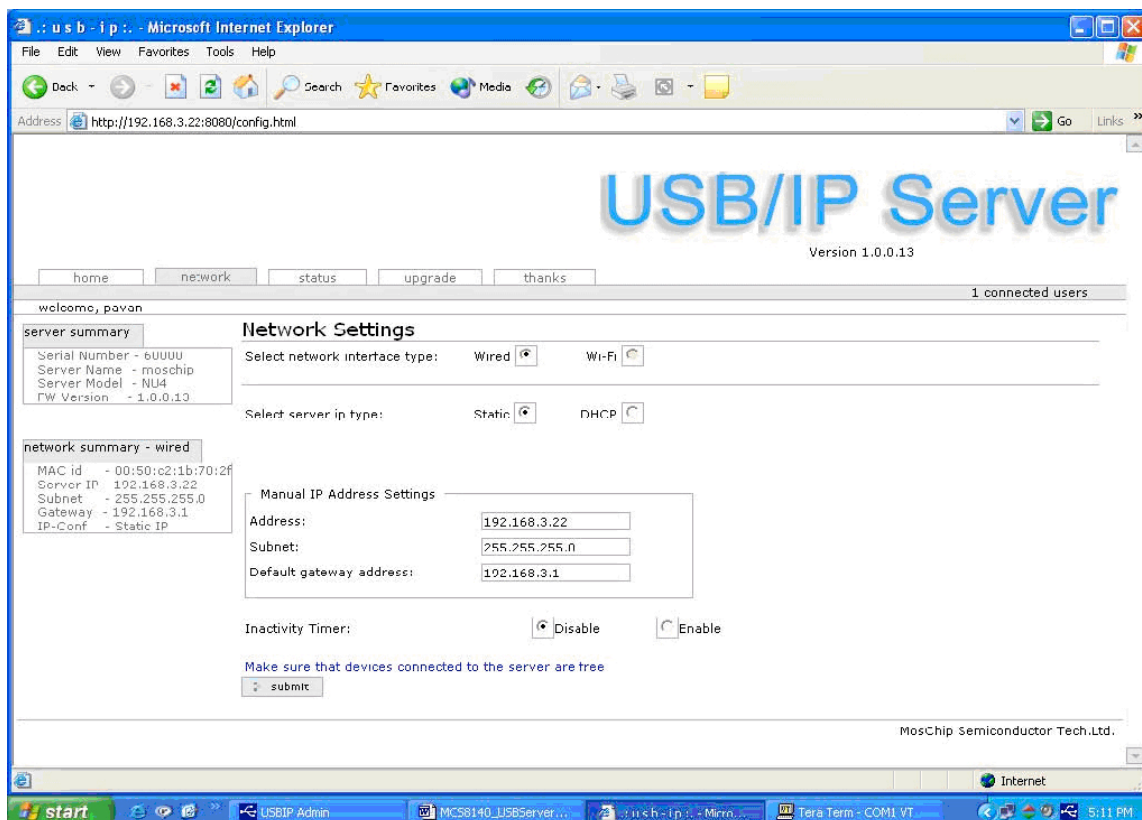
.: u s b - i p :. - Microsoft Internet Explorer

File Edit View Favorites Tools Help

Back Search Favorites Media

Address http://192.168.3.22:8080/config.html Go Links

USB/IP Server

Version 1.0.0.13

home network status upgrade thanks

1 connected users

welcome, pavan

server summary

Serial Number - 60000
Server Name - moschip
Server Model - NU4
FW Version - 1.0.0.13

network summary - wired

MAC id - 00:50:c2:1b:70:2f
Server IP 192.168.3.22
Subnet - 255.255.255.0
Gateway - 192.168.3.1
IP-Conf - Static IP

Network Settings

Select network interface type: Wired Wi-Fi

Select server ip type: Static DHCP

Manual IP Address Settings

Address: 192.168.3.22

Subnet: 255.255.255.0

Default gateway address: 192.168.3.1

Inactivity Timer: Disable Enable

Make sure that devices connected to the server are free

submit

MosChip Semiconductor Tech.Ltd.

Internet

start USBIP Admin MCS8140_USBServer... .: u s b - i p :. - Micro... Tera Term - COM1 VT... 5:11 PM